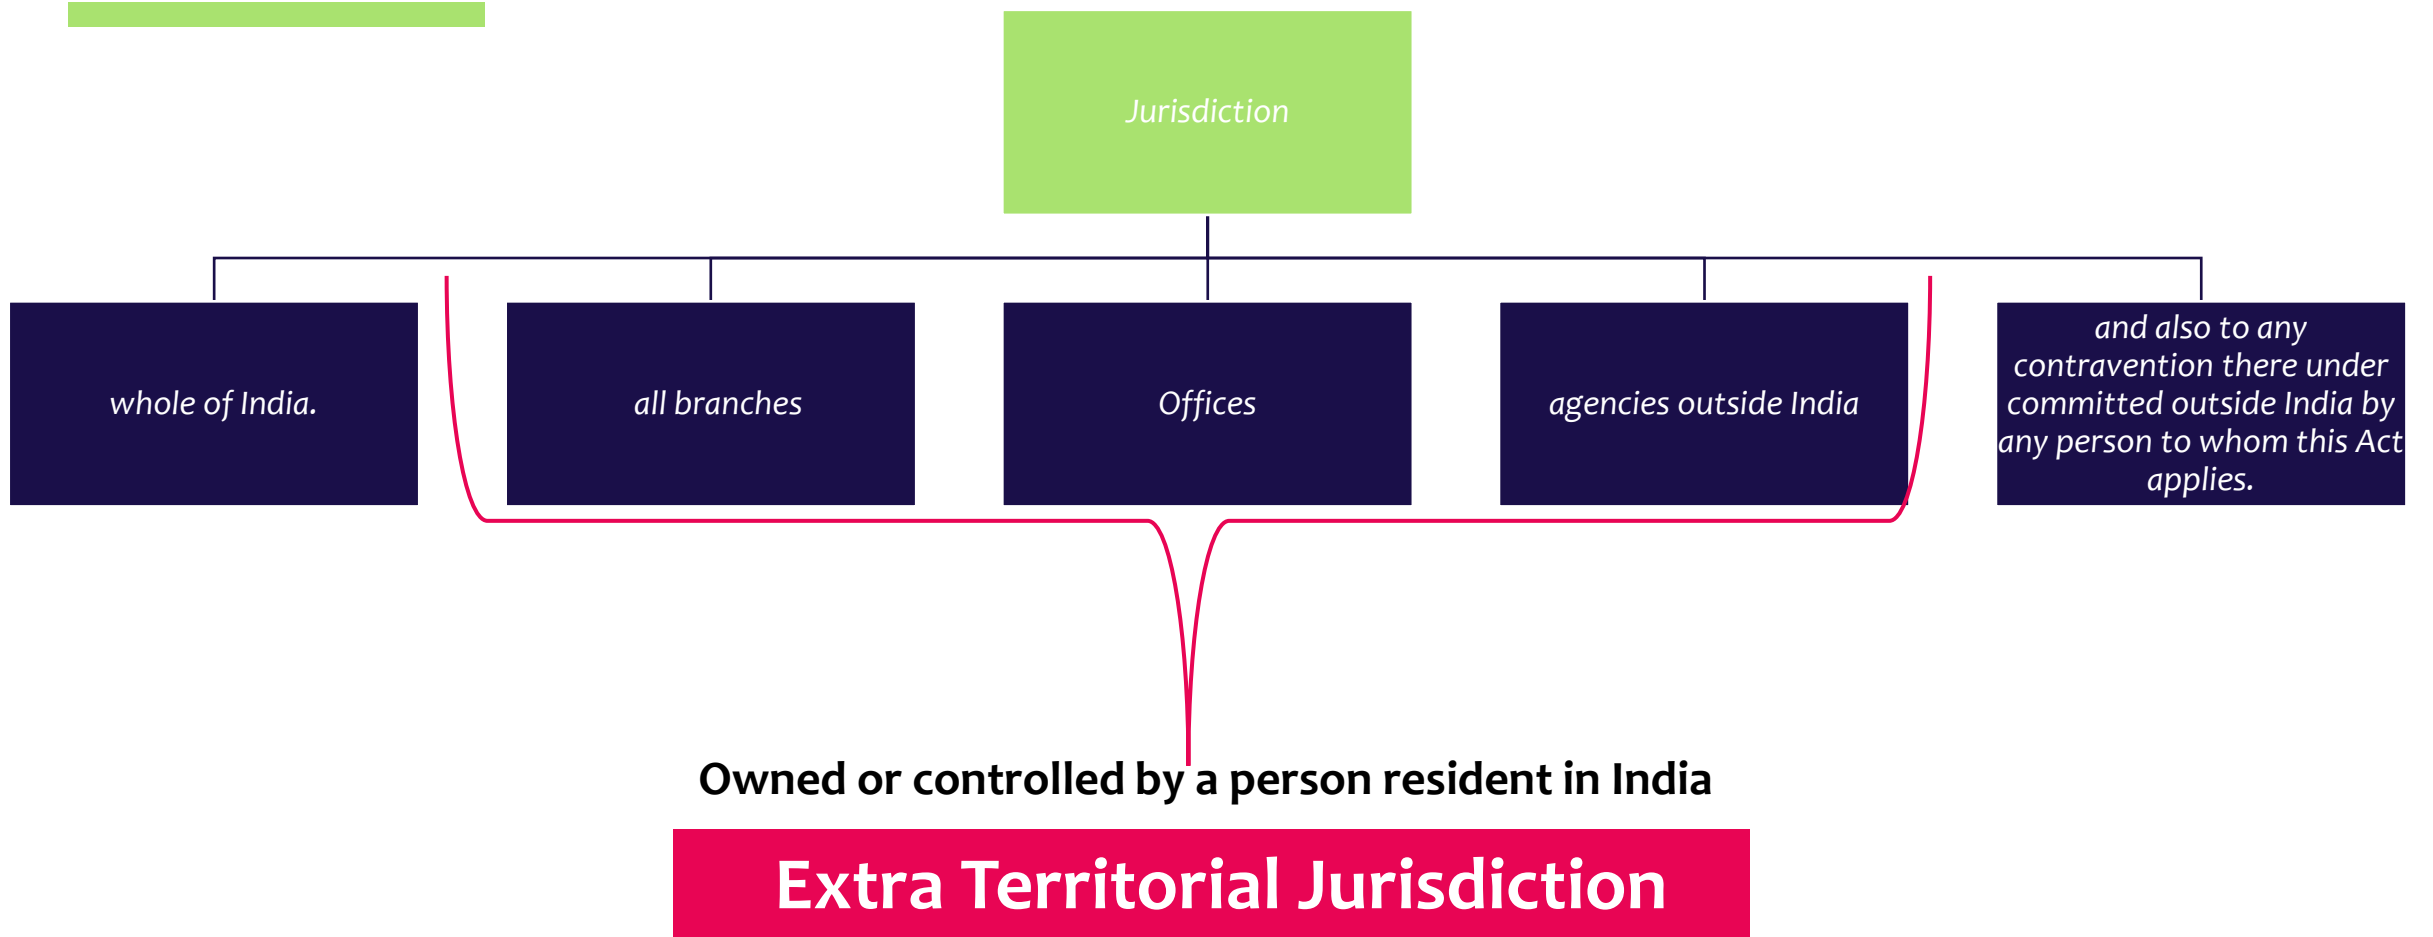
Jurisdiction

whole of India.

all branches

Offices

agencies outside India

and also to any contravention there under committed outside India by any person to whom this Act applies.

Owned or controlled by a person resident in India

Extra Territorial Jurisdiction